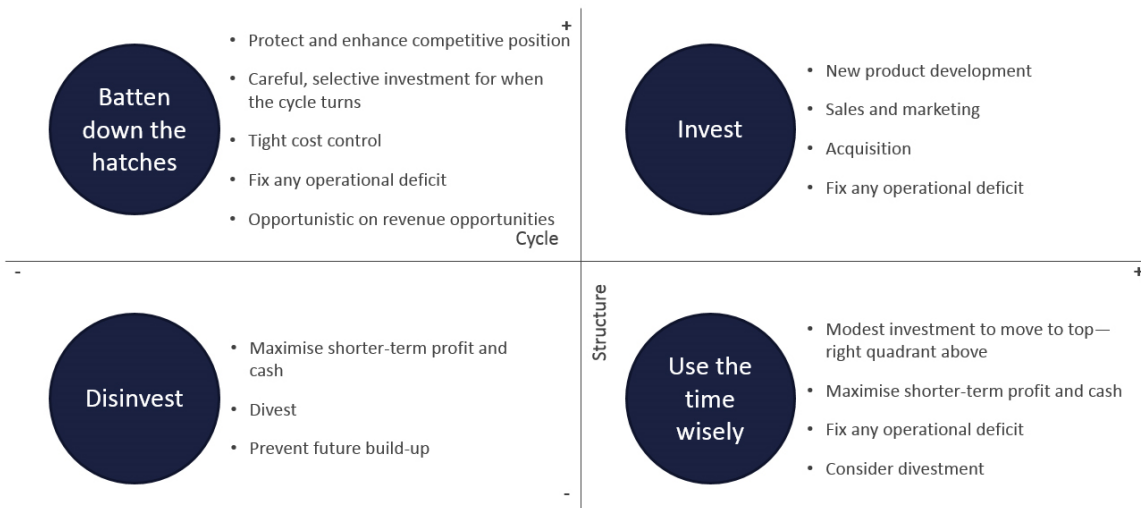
Batten down the hatches

• Protect and enhance competitive position
• Careful, selective investment for when the cycle turns
• Tight cost control
• Fix any operational deficit
• Opportunistic on revenue opportunities

+

Invest

• New product development
• Sales and marketing
• Acquisition
• Fix any operational deficit

Cycle

-

+

Structure

Disinvest

• Maximise shorter-term profit and cash
• Divest
• Prevent future build-up

Use the time wisely

• Modest investment to move to top—right quadrant above
• Maximise shorter-term profit and cash
• Fix any operational deficit
• Consider divestment

-